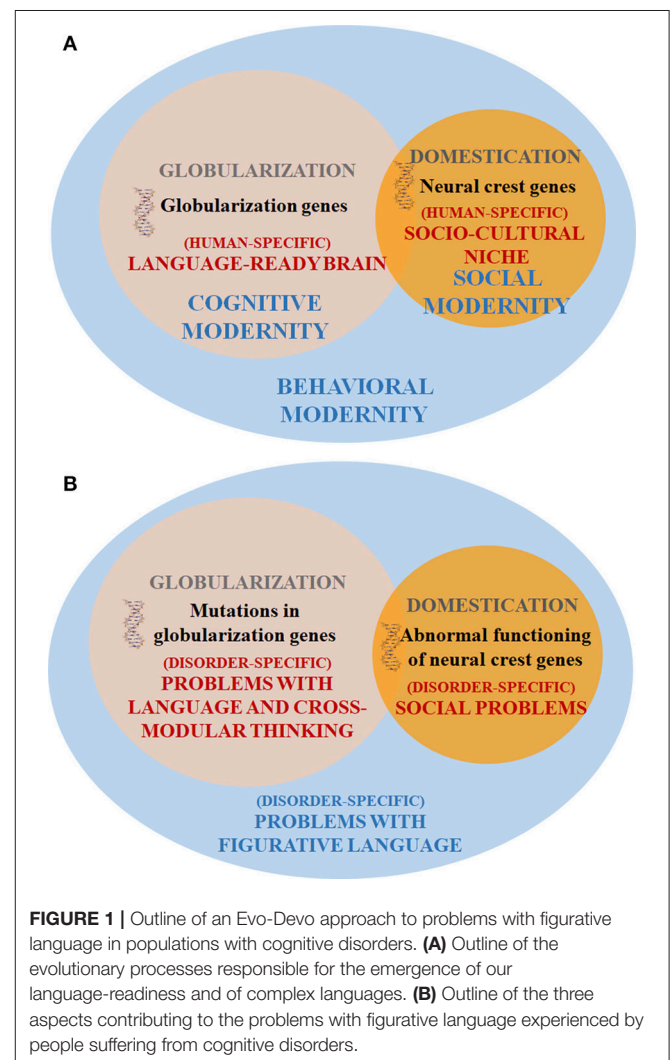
A

GLOBULARIZATION

Globularization genes

(HUMAN-SPECIFIC)
LANGUAGE-READYBRAIN

COGNITIVE MODERNITY

DOMESTICATION

Neural crest genes

(HUMAN-SPECIFIC)
SOCIO-CULTURAL NICHE

SOCIAL MODERNITY

BEHAVIORAL MODERNITY

B

GLOBULARIZATION

Mutations in globularization genes

(DISORDER-SPECIFIC)
PROBLEMS WITH LANGUAGE AND CROSS-MODULAR THINKING

DOMESTICATION

Abnormal functioning of neural crest genes

(DISORDER-SPECIFIC)
SOCIAL PROBLEMS

(DISORDER-SPECIFIC)
PROBLEMS WITH FIGURATIVE LANGUAGE

FIGURE 1 | Outline of an Evo-Devo approach to problems with figurative language in populations with cognitive disorders. (A) Outline of the evolutionary processes responsible for the emergence of our language-readiness and of complex languages. (B) Outline of the three aspects contributing to the problems with figurative language experienced by people suffering from cognitive disorders.